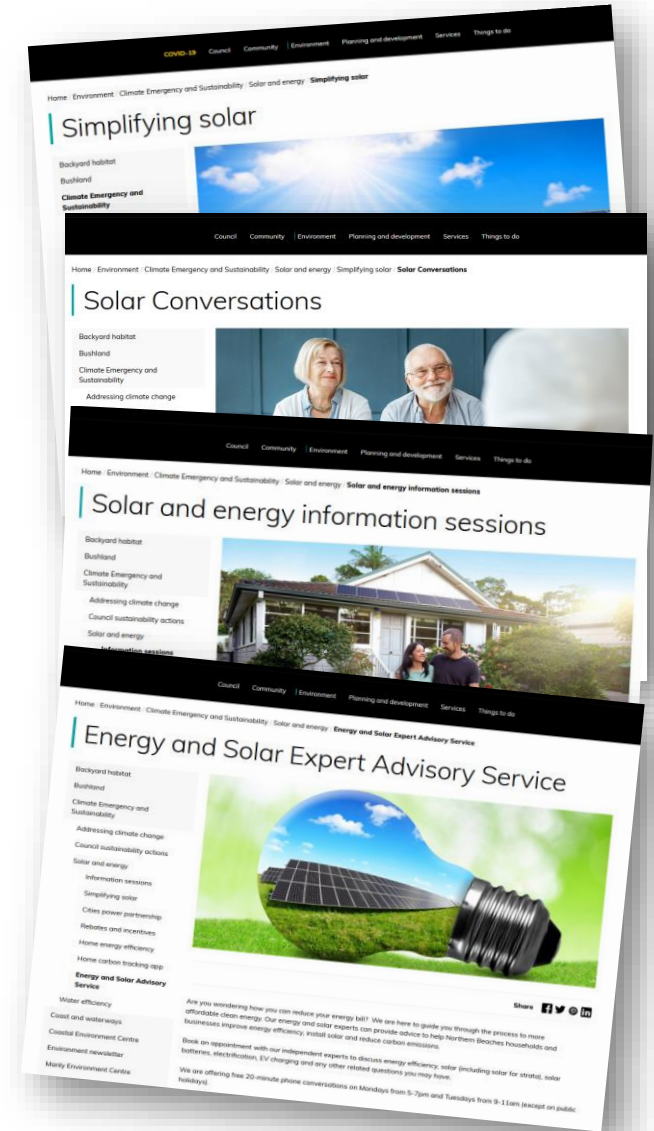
COVID-19 Council Community Environment Planning and development Services Things to do

Home / Environment / Climate Emergency and Sustainability / Solar and energy / Simplifying solar

Simplifying solar

Backyard habitat
Bushland
Climate Emergency and Sustainability

Council Community Environment Planning and development Services Things to do

Home / Environment / Climate Emergency and Sustainability / Solar and energy / Simplifying solar / Solar Conversations

Solar Conversations

Backyard habitat
Bushland
Climate Emergency and Sustainability
Addressing climate change

Council Community Environment Planning and development Services Things to do

Home / Environment / Climate Emergency and Sustainability / Solar and energy / Solar and energy information sessions

Solar and energy information sessions

Backyard habitat
Bushland
Climate Emergency and Sustainability
Addressing climate change
Council sustainability actions
Solar and energy
Information sessions

Council Community Environment Planning and development Services Things to do

Home / Environment / Climate Emergency and Sustainability / Solar and energy / Energy and Solar Expert Advisory Service

Energy and Solar Expert Advisory Service

Backyard habitat
Bushland
Climate Emergency and Sustainability
Addressing climate change
Council sustainability actions
Solar and energy
Information sessions
Simplifying solar
Cities power partnership
Rebates and incentives
Home energy efficiency
Home carbon tracking app
Energy and Solar Advisory Service
Water efficiency
Coast and waterways
Coastal Environment Centre
Environment newsletter
Manly Environment Centre

Share

Are you wondering how you can reduce your energy bill? We are here to guide you through the process to more affordable clean energy. Our energy and solar experts can provide advice to help Northern Beaches households and businesses improve energy efficiency, install solar and reduce carbon emissions.

Book an appointment with our independent experts to discuss energy efficiency, solar (including solar for strata), solar batteries, electrification, EV charging and any other related questions you may have.

We are offering free 20-minute phone conversations on Mondays from 5-7pm and Tuesdays from 9-11am (except on public holidays)